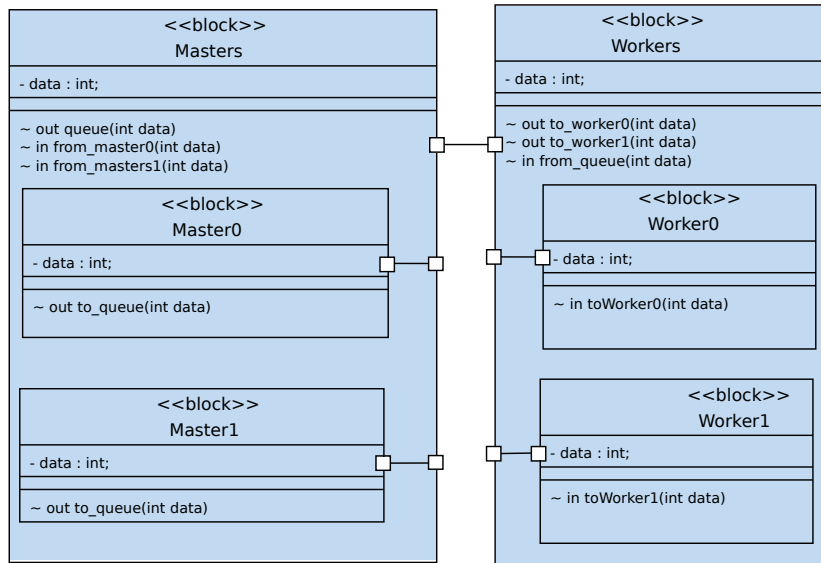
<<block>>
Masters

- data : int;

~ out queue(int data)
~ in from_master0(int data)
~ in from_masters1(int data)

<<block>>
Master0

- data : int;

~ out to_queue(int data)

<<block>>
Master1

- data : int;

~ out to_queue(int data)

<<block>>
Workers

- data : int;

~ out to_worker0(int data)
~ out to_worker1(int data)
~ in from_queue(int data)

<<block>>
Worker0

- data : int;

~ in toWorker0(int data)

<<block>>
Worker1

- data : int;

~ in toWorker1(int data)